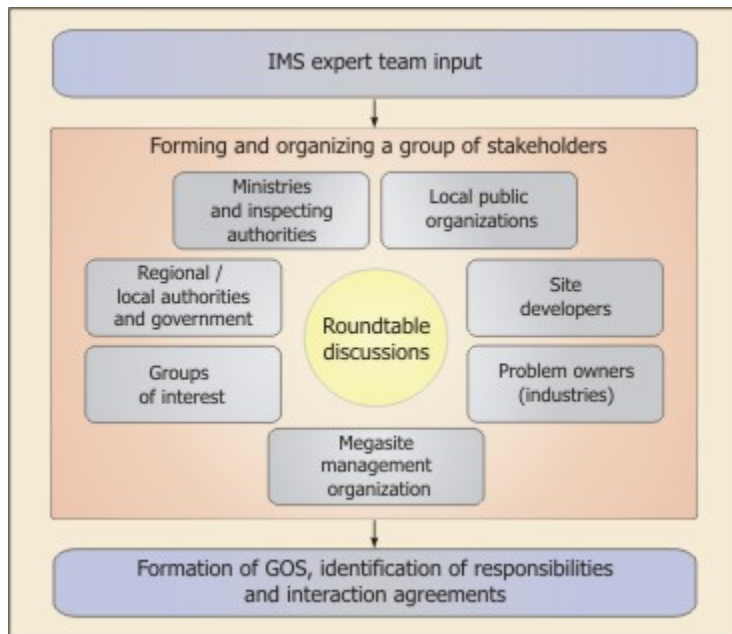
IMS expert team input

Forming and organizing a group of stakeholders

Ministries and inspecting authorities

Local public organizations

Regional / local authorities and government

Site developers

Roundtable discussions

Groups of interest

Problem owners (industries)

Megasite management organization

Formation of GOS, identification of responsibilities and interaction agreements